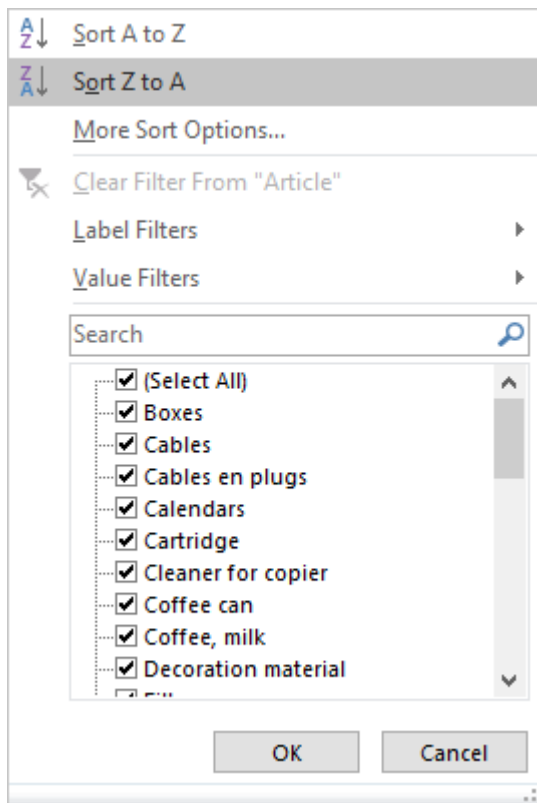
Sort A to Z
Sort Z to A
More Sort Options...
Clear Filter From "Article"
Label Filters
Value Filters
Search
(Select All)
Boxes
Cables
Cables en plugs
Calendars
Cartridge
Cleaner for copier
Coffee can
Coffee, milk
Decoration material
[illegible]
OK
Cancel